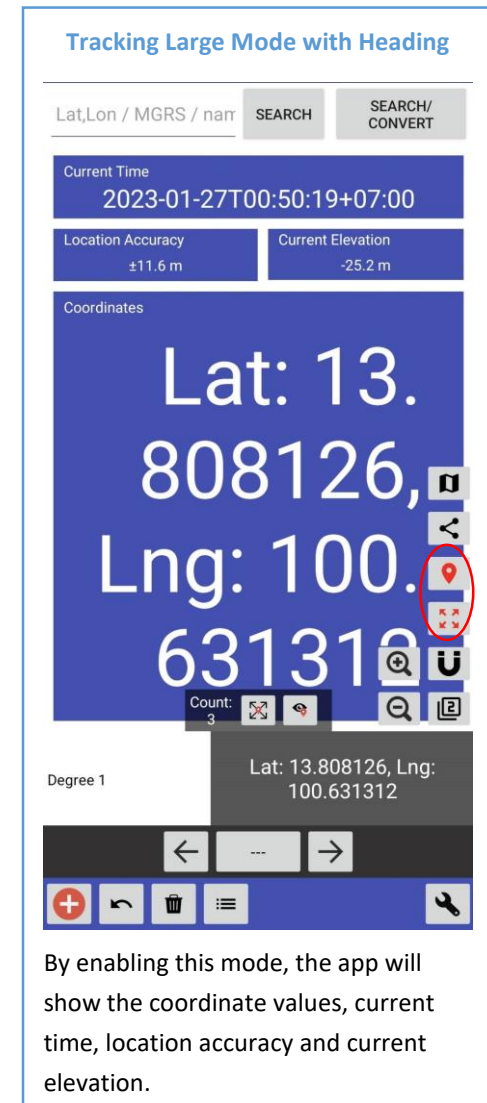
Tracking Large Mode with Heading

Lat,Lon / MGRS / nam

SEARCH

SEARCH/ CONVERT

Current Time

2023-01-27T00:50:19+07:00

Location Accuracy

±11.6 m

Current Elevation

-25.2 m

Coordinates

Lat: 13. 808126, Lng: 100. 631312

Count: 3

Degree 1

Lat: 13.808126, Lng: 100.631312

---

By enabling this mode, the app will show the coordinate values, current time, location accuracy and current elevation.